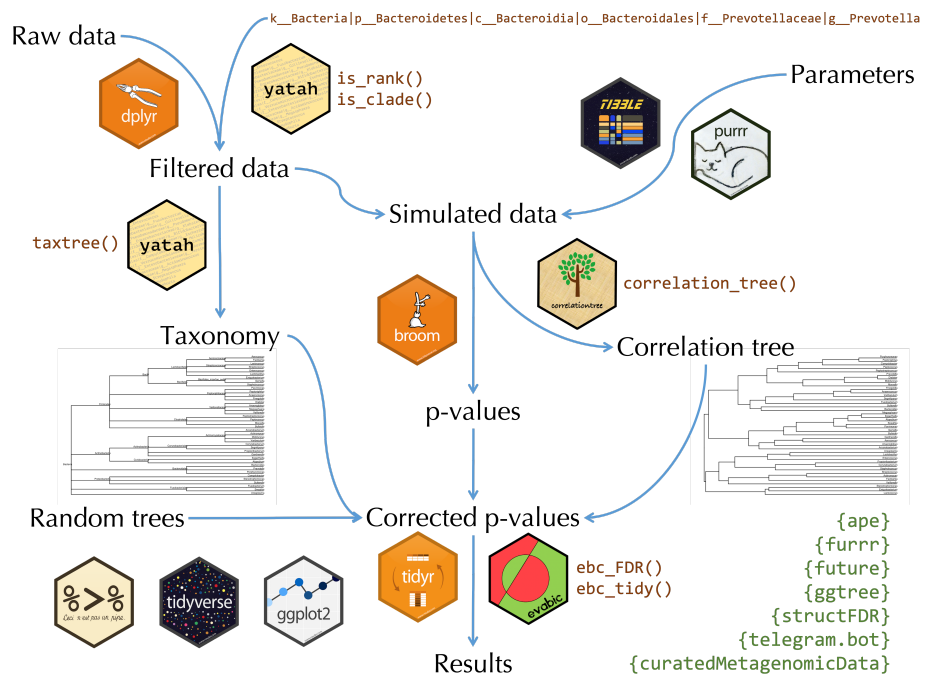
Raw data

k__Bacteria|p__Bacteroidetes|c__Bacteroidia|o__Bacteroidales|f__Prevotellaceae|g__Prevotella

dplyr

yatah

is_rank()
is_clade()

Parameters

TIBBLE

purrr

Filtered data

Simulated data

taxtree()

yatah

correlationtree

correlation_tree()

broom

Taxonomy

Correlation tree

p-values

Random trees

Corrected p-values

{ape}
{furrr}
{future}
{ggtree}
{structFDR}
{telegram.bot}
{curatedMetagenomicData}

%>%
Ceci n'est pas un pipe.

tidyverse

ggplot2

tidyr

evabic

ebc_FDR()
ebc_tidy()

Results